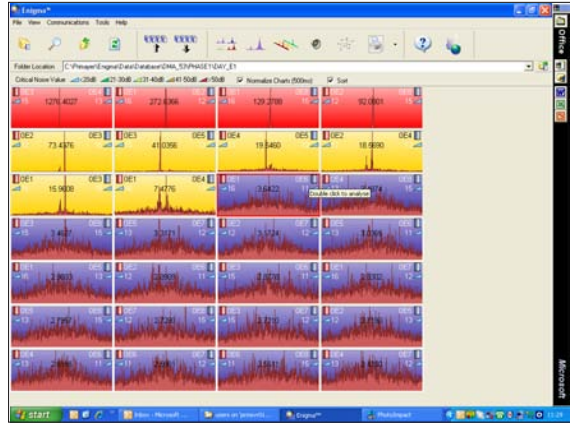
Enigma™

File View Communications Tools Help

Folder Location C:\Primayer\Enigma\Data\Database\DMA_53\PHASE1\DAY_E1

Critical Noise Value <20dB 21-30dB 31-40dB 41-50dB >50dB Normalize Charts (500ms) Sort

| 0E3 0E1 1276.4027 12 | 0E3 0E2 272.6366 12 | 0E3 0E1 129.2788 12 | 0E3 0E1 92.0801 12 |
|---|---|---|---|
| 0E2 0E3 73.4376 | 0E3 0E5 41.0356 | 0E4 0E5 19.5460 | 0E2 0E4 18.6880 |
| 0E1 0E3 15.9608 | 0E1 0E4 7.4776 | 3.6422 | |
| 3.4637 | 3.3171 | 3.1724 | 3.0566 |
| 2.8603 | 2.8909 | 2.8708 | 2.8332 |
| 2.7997 | 2.7291 | 2.7210 | 2.7176 |
| | | 2.6841 | |

Double click to analyse

Microsoft Office

start Inbox - Microsoft ... users on 'primenv01... Enigma™ PhotoImpact 11:29